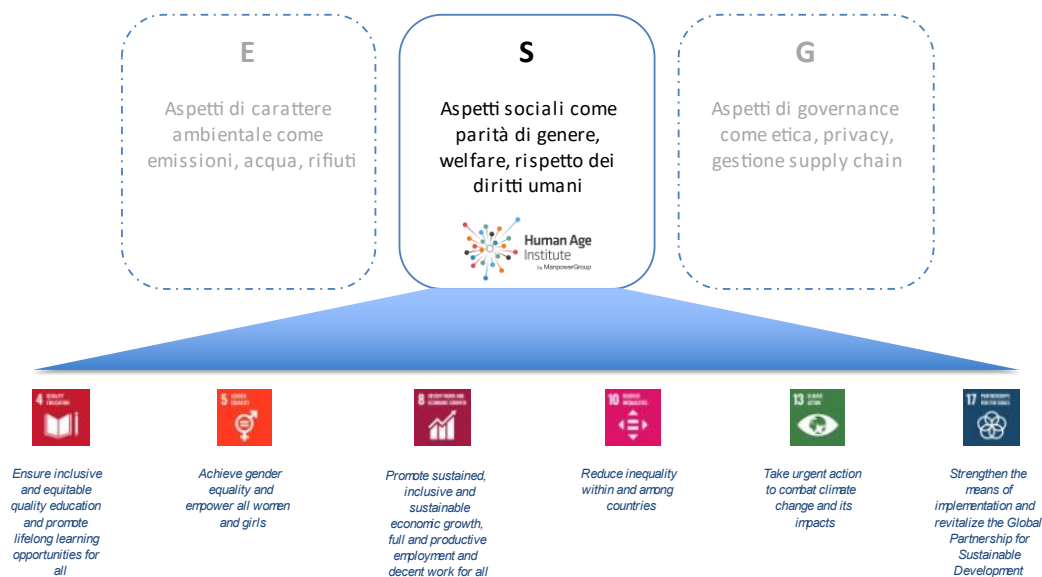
E

Aspetti di carattere ambientale come emissioni, acqua, rifiuti

S

Aspetti sociali come parità di genere, welfare, rispetto dei diritti umani

Human Age Institute by ManpowerGroup

G

Aspetti di governance come etica, privacy, gestione supply chain

4 QUALITY EDUCATION

Ensure inclusive and equitable quality education and promote lifelong learning opportunities for all

5 GENDER EQUALITY

Achieve gender equality and empower all women and girls

8 DECENT WORK AND ECONOMIC GROWTH

Promote sustained, inclusive and sustainable economic growth, full and productive employment and decent work for all

10 REDUCED INEQUALITIES

Reduce inequality within and among countries

13 CLIMATE ACTION

Take urgent action to combat climate change and its impacts

17 PARTNERSHIPS FOR THE GOALS

Strengthen the means of implementation and revitalize the Global Partnership for Sustainable Development